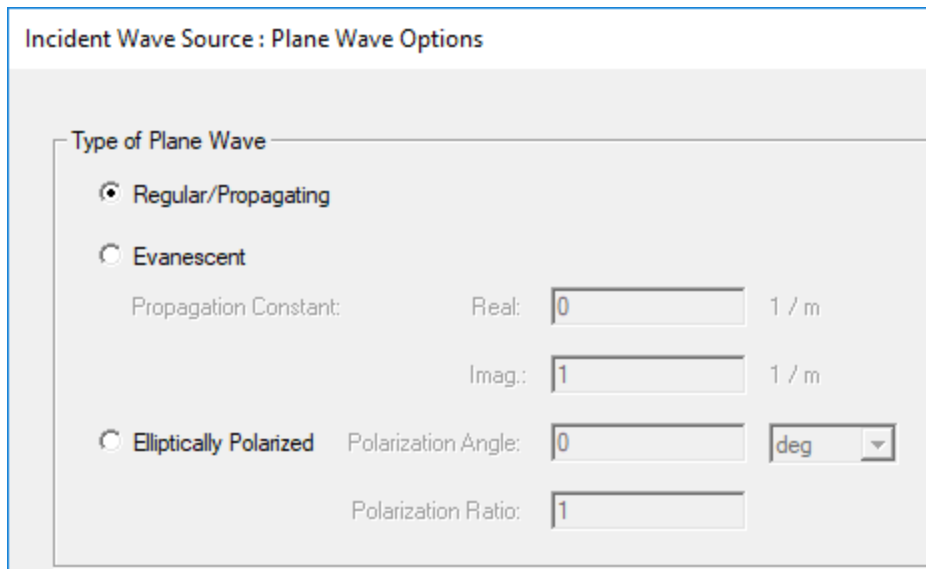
Incident Wave Source : Plane Wave Options

Type of Plane Wave

Regular/Propagating

Evanescent

Propagation Constant: Real: 0 1 / m

Imag.: 1 1 / m

Elliptically Polarized Polarization Angle: 0 deg

Polarization Ratio: 1